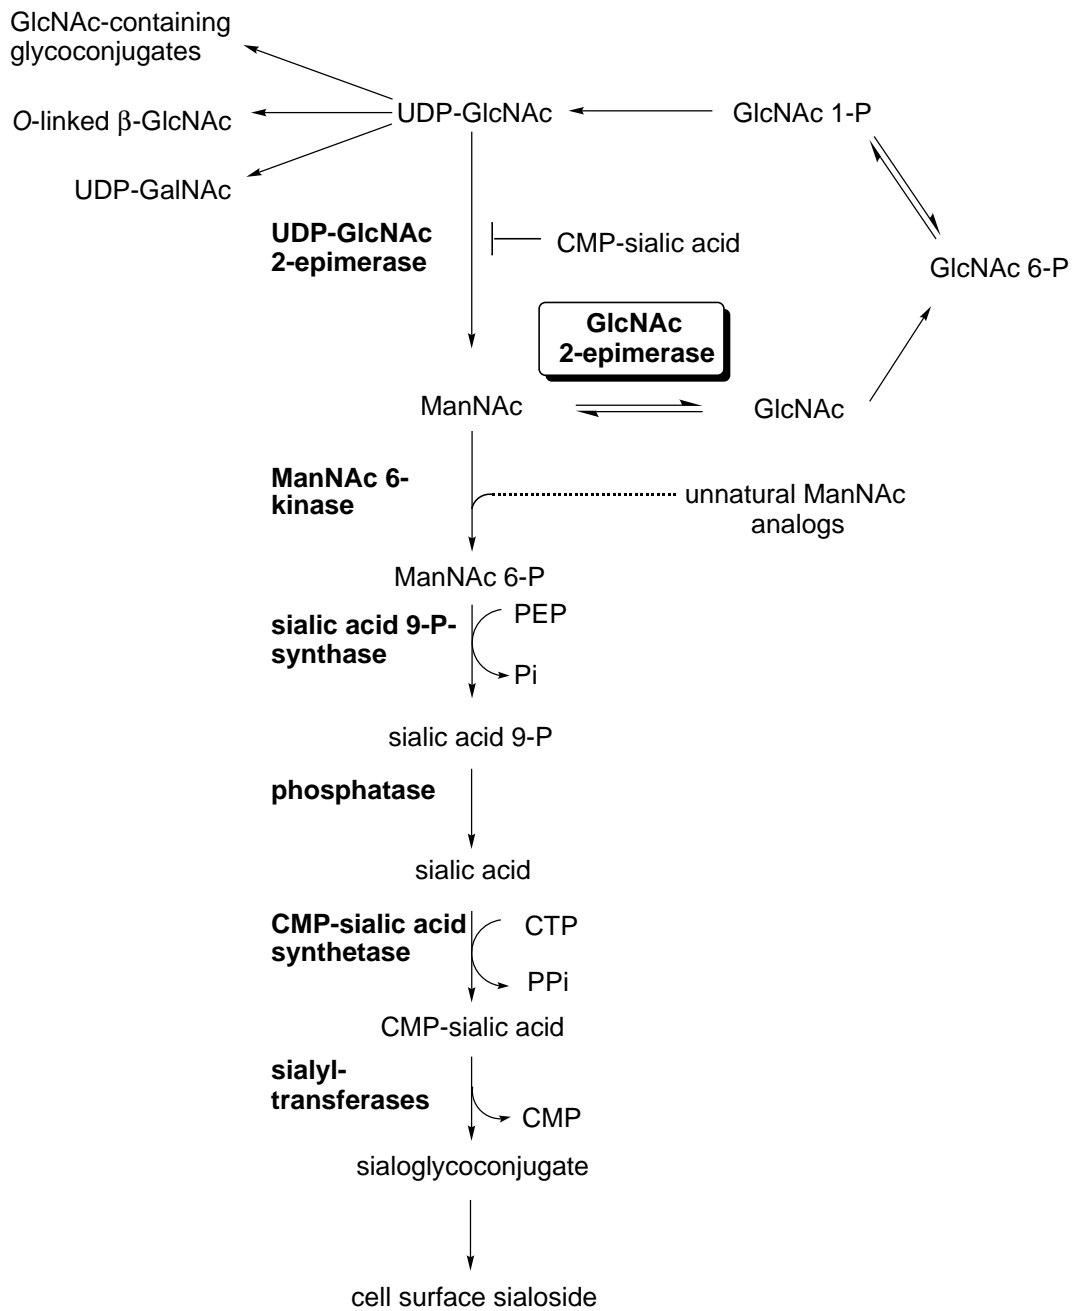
GlcNAc-containing glycoconjugates

O-linked β-GlcNAc

UDP-GalNAc

UDP-GlcNAc

GlcNAc 1-P

GlcNAc 6-P

UDP-GlcNAc 2-epimerase

CMP-sialic acid

GlcNAc 2-epimerase

ManNAc

GlcNAc

ManNAc 6-kinase

unnatural ManNAc analogs

ManNAc 6-P

sialic acid 9-P-synthase

PEP

Pi

sialic acid 9-P

phosphatase

sialic acid

CMP-sialic acid synthetase

CTP

PPi

CMP-sialic acid

sialyl-transferases

CMP

sialoglycoconjugate

cell surface sialoside